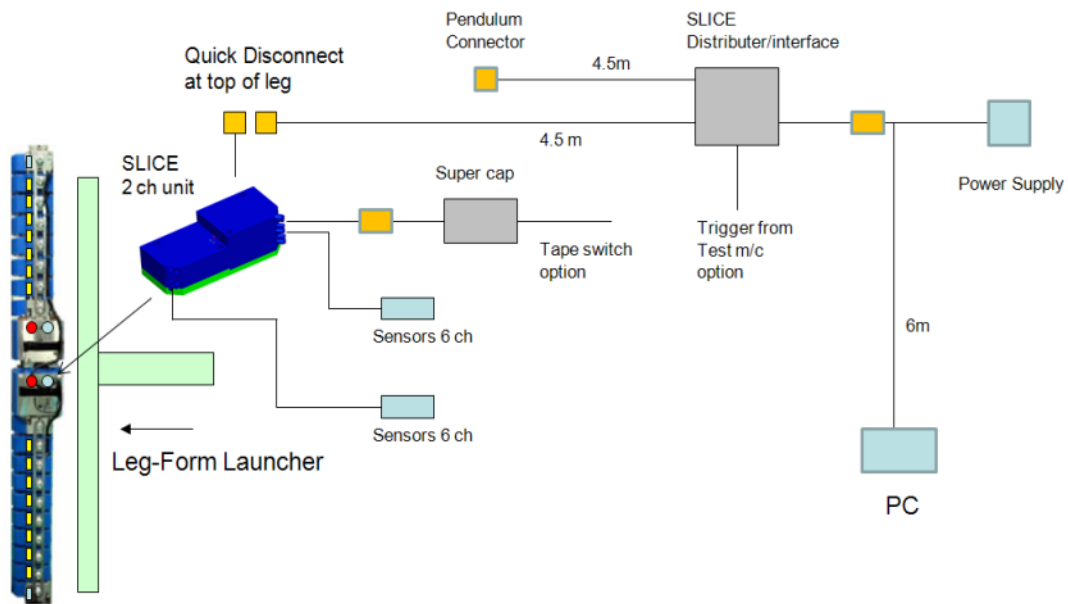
Pendulum Connector

SLICE Distributer/interface

4.5m

Quick Disconnect at top of leg

4.5 m

Power Supply

SLICE 2 ch unit

Super cap

Trigger from Test m/c option

Tape switch option

Sensors 6 ch

6m

Sensors 6 ch

Leg-Form Launcher

PC